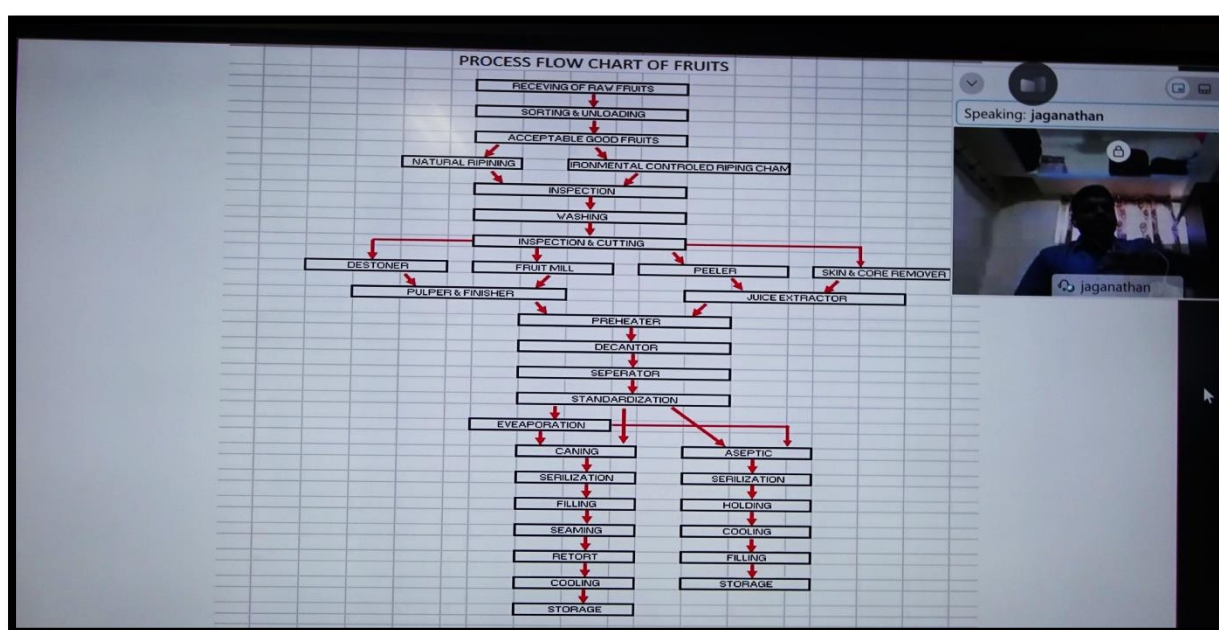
PROCESS FLOW CHART OF FRUITS

RECEVING OF RAW FRUITS

SORTING & UNLOADING

ACCEPTABLE GOOD FRUITS

NATURAL RIPINING

IRONMENTAL CONTROLED RIPING CHAM

INSPECTION

WASHING

INSPECTION & CUTTING

DESTONER

FRUIT MILL

PEELER

SKIN & CORE REMOVER

PULPER & FINISHER

JUICE EXTRACTOR

PREHEATER

DECANTOR

SEPERATOR

STANDARDIZATION

EVEAPORATION

CANING

SERILIZATION

FILLING

SEAMING

RETORT

COOLING

STORAGE

ASEPTIC

SERILIZATION

HOLDING

COOLING

FILLING

STORAGE

Speaking: jaganathan

jaganathan